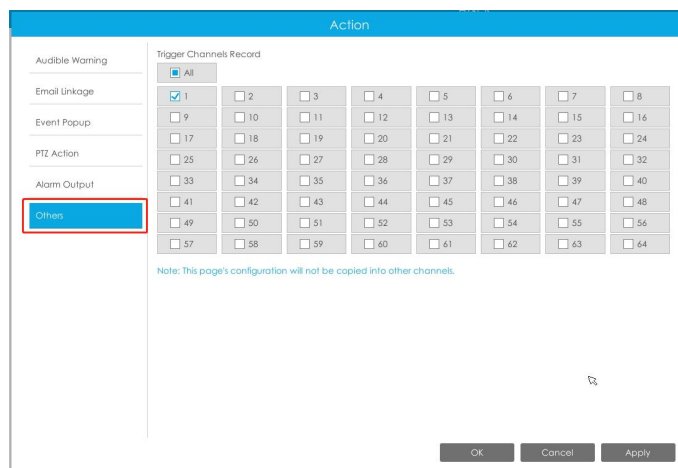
Action

Audible Warning
Email Linkage
Event Popup
PTZ Action
Alarm Output
Others

Trigger Channels Record

All

| 1 | 2 | 3 | 4 | 5 | 6 | 7 | 8 |
|---|---|---|---|---|---|---|---|
| 9 | 10 | 11 | 12 | 13 | 14 | 15 | 16 |
| 17 | 18 | 19 | 20 | 21 | 22 | 23 | 24 |
| 25 | 26 | 27 | 28 | 29 | 30 | 31 | 32 |
| 33 | 34 | 35 | 36 | 37 | 38 | 39 | 40 |
| 41 | 42 | 43 | 44 | 45 | 46 | 47 | 48 |
| 49 | 50 | 51 | 52 | 53 | 54 | 55 | 56 |
| 57 | 58 | 59 | 60 | 61 | 62 | 63 | 64 |

Note: This page's configuration will not be copied into other channels.

OK
Cancel
Apply